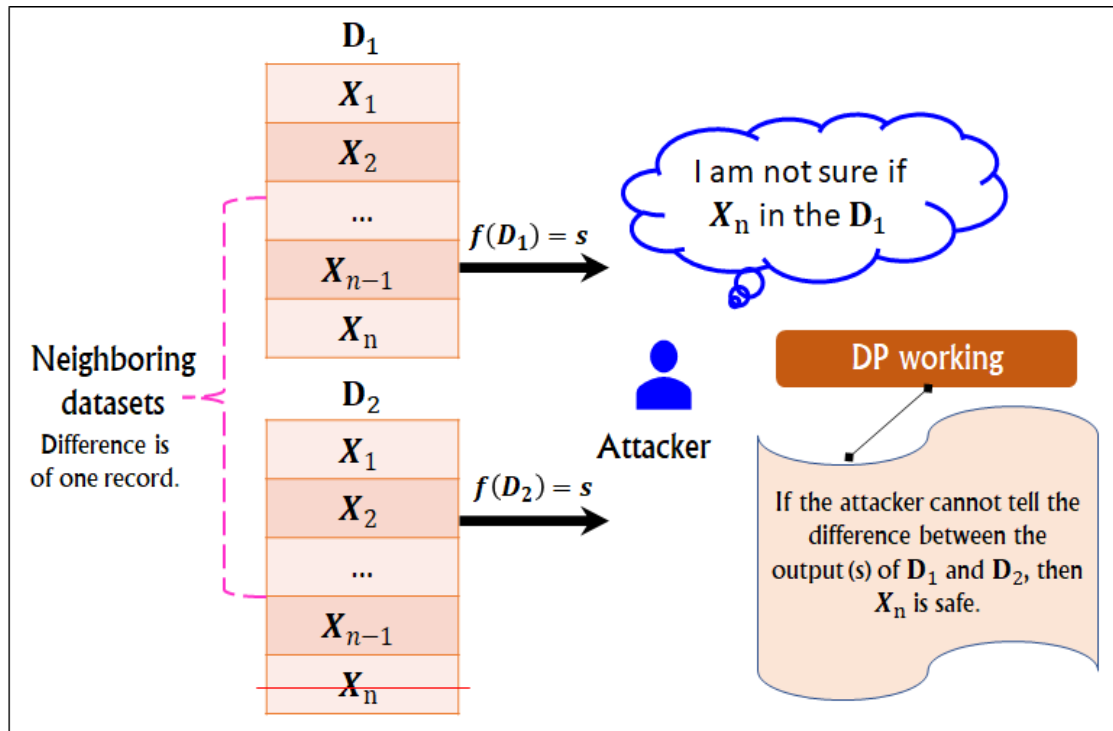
$\mathbf{D}_1$

$\boldsymbol{X}_1$

$\boldsymbol{X}_2$

...

$\boldsymbol{X}_{n-1}$

$\boldsymbol{X}_\mathrm{n}$

$f(\boldsymbol{D}_1) = \boldsymbol{s}$

I am not sure if $\boldsymbol{X}_\mathrm{n}$ in the $\mathbf{D}_1$

Neighboring datasets

Difference is of one record.

$\mathbf{D}_2$

$\boldsymbol{X}_1$

$\boldsymbol{X}_2$

...

$\boldsymbol{X}_{n-1}$

$\boldsymbol{X}_\mathrm{n}$

$f(\boldsymbol{D}_2) = \boldsymbol{s}$

Attacker

DP working

If the attacker cannot tell the difference between the output (s) of $\mathbf{D}_1$ and $\mathbf{D}_2$, then $\boldsymbol{X}_\mathrm{n}$ is safe.